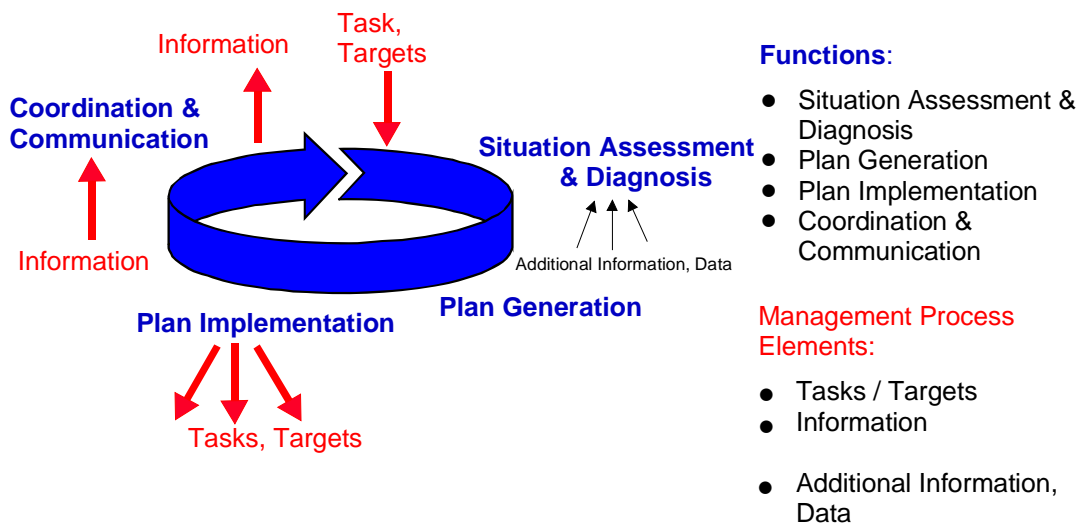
Task, Targets

Information

Coordination & Communication

Situation Assessment & Diagnosis

Information

Additional Information, Data

Plan Generation

Plan Implementation

Tasks, Targets

Functions:

- Situation Assessment & Diagnosis
- Plan Generation
- Plan Implementation
- Coordination & Communication

Management Process Elements:

- Tasks / Targets
- Information
- Additional Information, Data